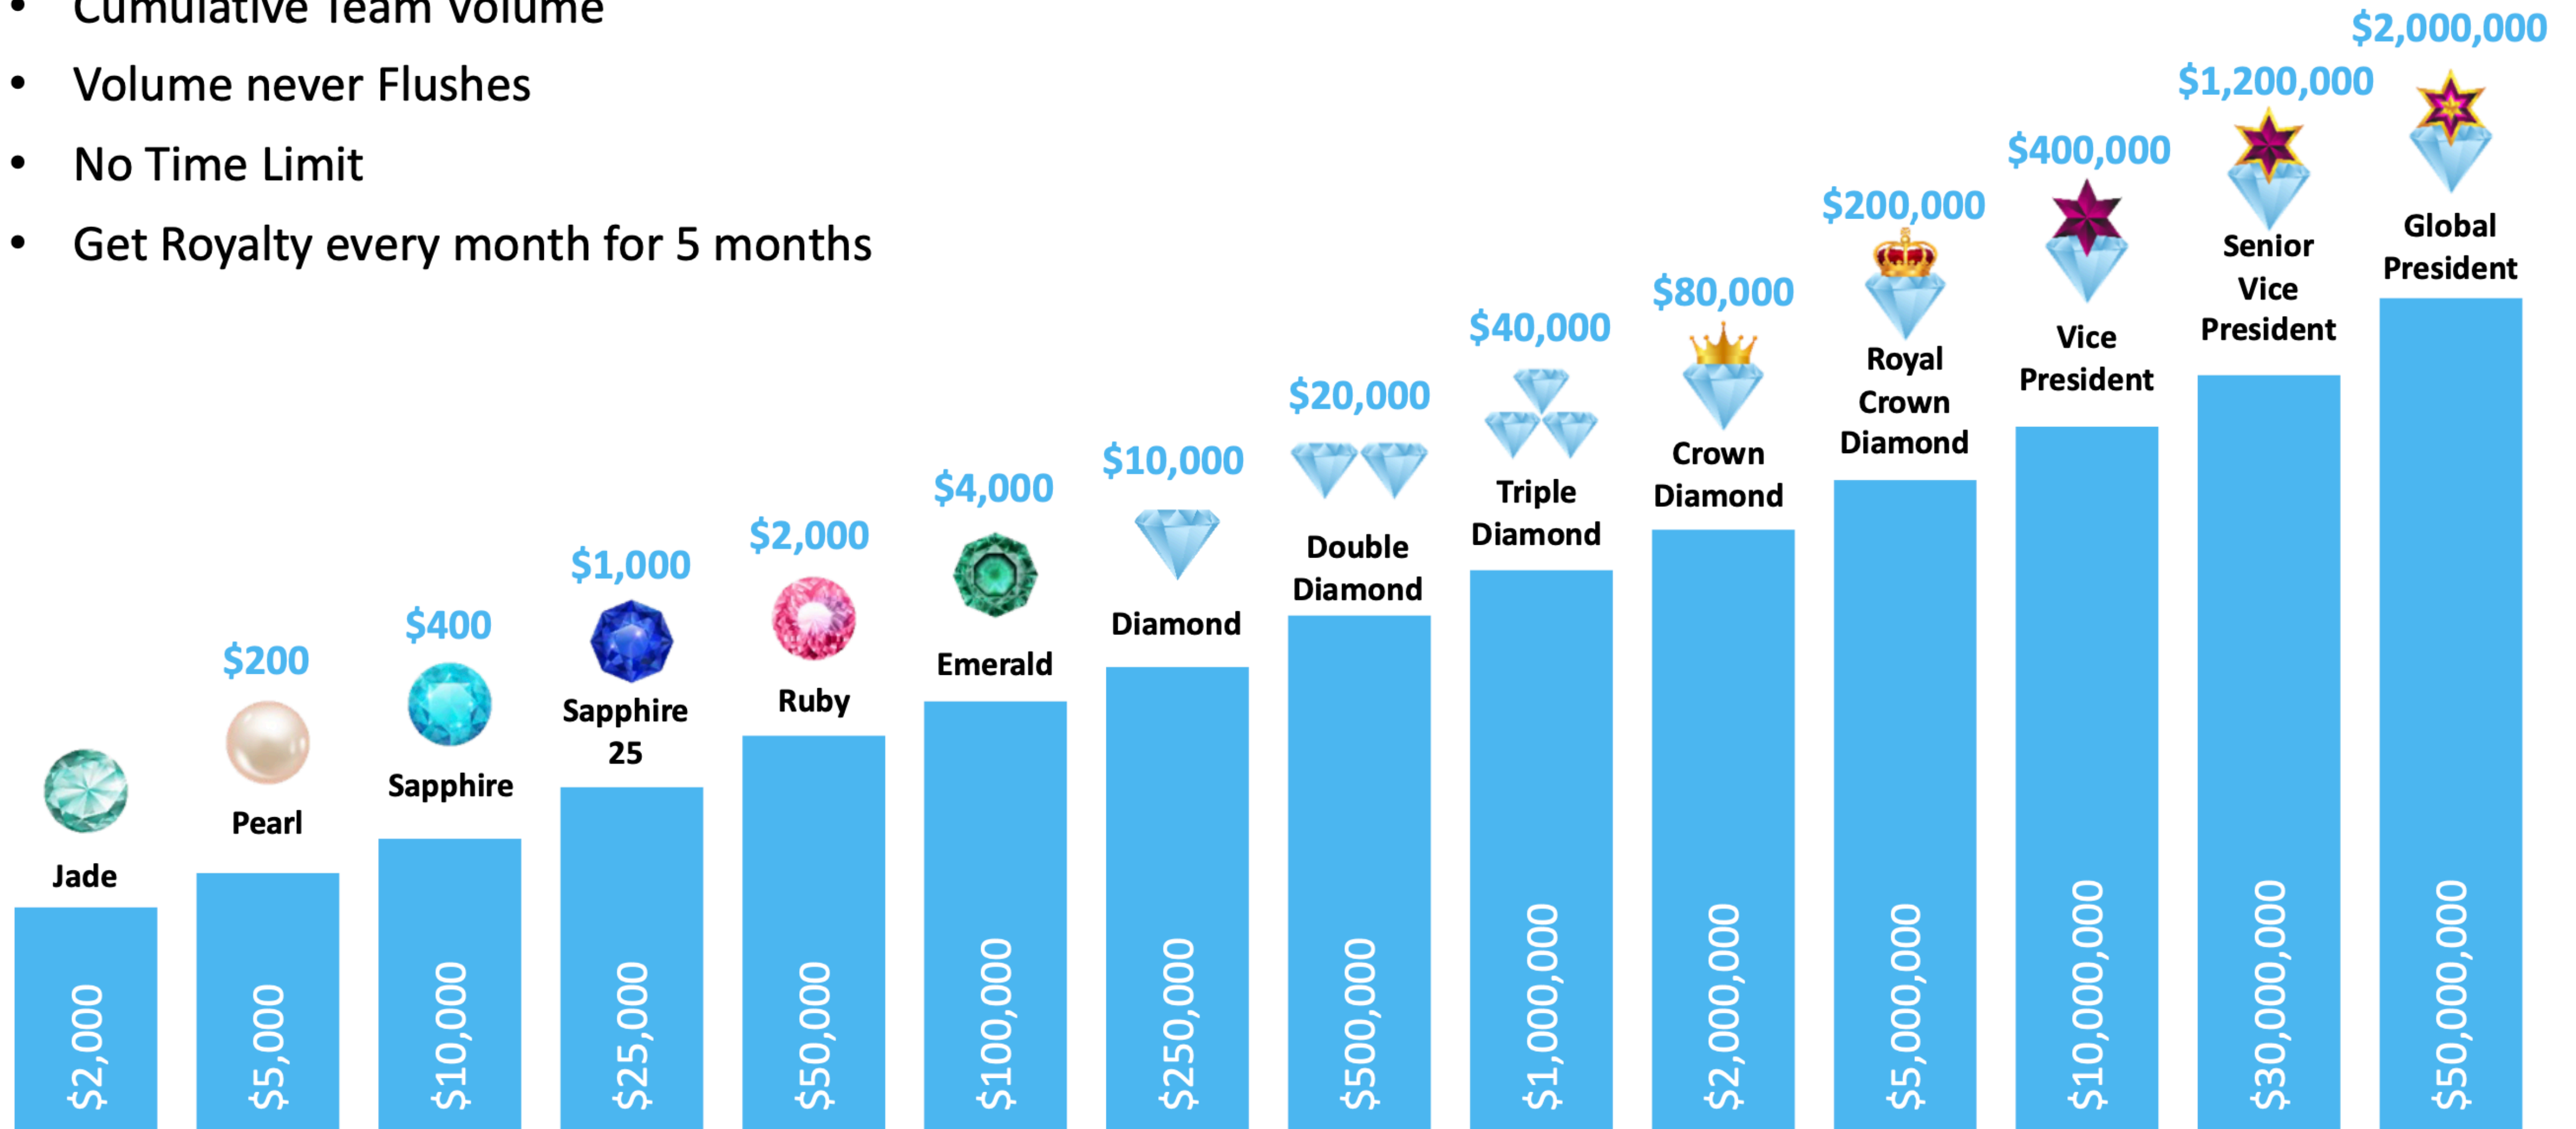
• Cumulative Team Volume
• Volume never Flushes
• No Time Limit
• Get Royalty every month for 5 months

Jade
$2,000

$200
Pearl
$5,000

$400
Sapphire
$10,000

$1,000
Sapphire 25
$25,000

$2,000
Ruby
$50,000

$4,000
Emerald
$100,000

$10,000
Diamond
$250,000

$20,000
Double Diamond
$500,000

$40,000
Triple Diamond
$1,000,000

$80,000
Crown Diamond
$2,000,000

$200,000
Royal Crown Diamond
$5,000,000

$400,000
Vice President
$10,000,000

$1,200,000
Senior Vice President
$30,000,000

$2,000,000
Global President
$50,000,000